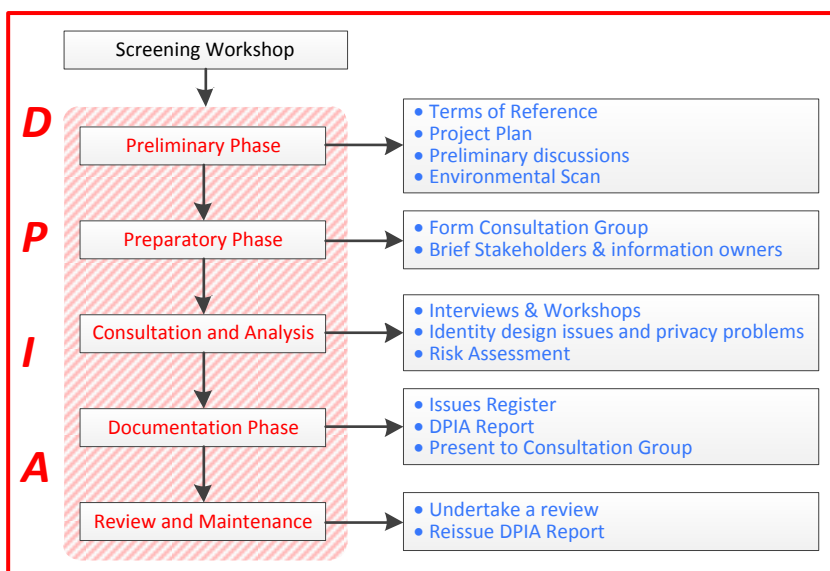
Screening Workshop

D

Preliminary Phase

• Terms of Reference
• Project Plan
• Preliminary discussions
• Environmental Scan

P

Preparatory Phase

• Form Consultation Group
• Brief Stakeholders & information owners

I

Consultation and Analysis

• Interviews & Workshops
• Identity design issues and privacy problems
• Risk Assessment

Documentation Phase

• Issues Register
• DPIA Report
• Present to Consultation Group

A

Review and Maintenance

• Undertake a review
• Reissue DPIA Report